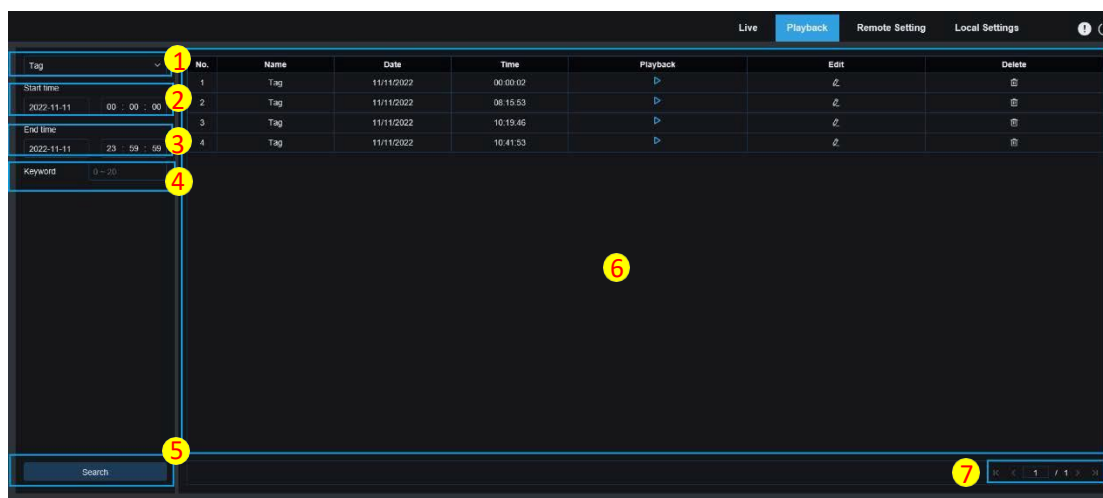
Live Playback Remote Setting Local Settings

Tag
1
Start time
2022-11-11 00 : 00 : 00
2
End time
2022-11-11 23 : 59 : 59
3
Keyword 0 ~ 20
4

| No. | Name | Date | Time | Playback | Edit | Delete |
|---|---|---|---|---|---|---|
| 1 | Tag | 11/11/2022 | 00:00:02 | | | |
| 2 | Tag | 11/11/2022 | 08:15:53 | | | |
| 3 | Tag | 11/11/2022 | 10:19:46 | | | |
| 4 | Tag | 11/11/2022 | 10:41:53 | | | |

6

5
Search

7
1 / 1